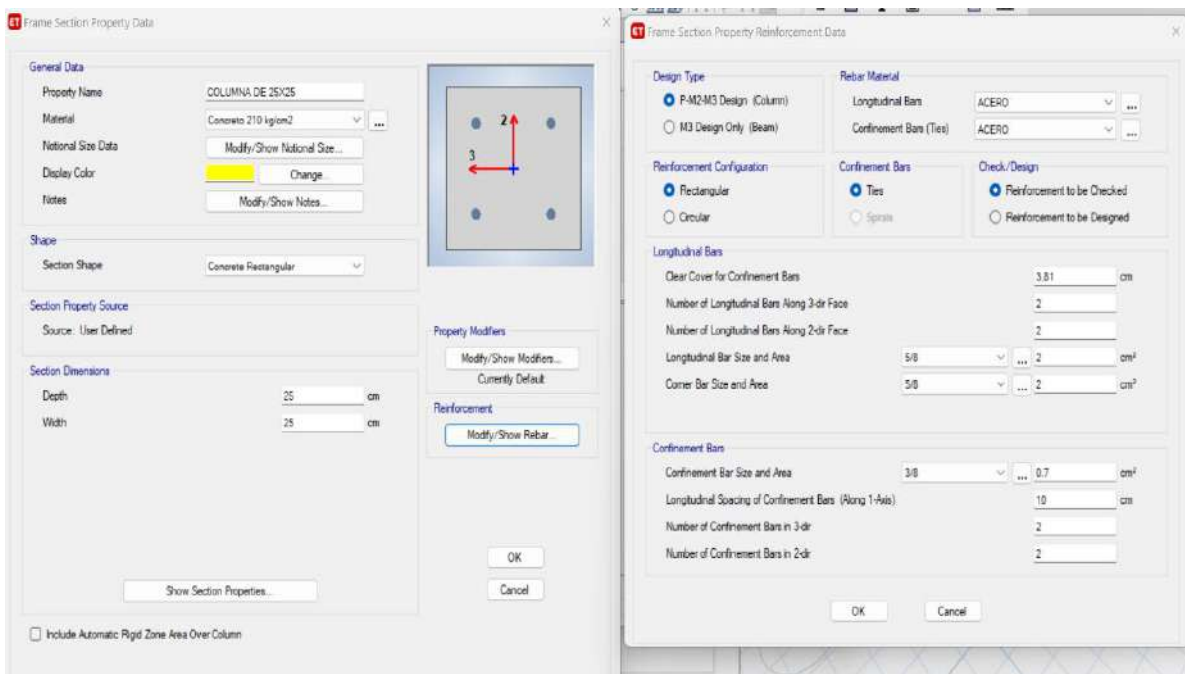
Frame Section Property Data

General Data
Property Name COLUMNA DE 25X25
Material Concreto 210 kg/cm2
Notional Size Data Modify/Show Notional Size...
Display Color Change...
Notes Modify/Show Notes...

Shape
Section Shape Concrete Rectangular

Section Property Source
Source: User Defined

Section Dimensions
Depth 25 cm
Width 25 cm

2
3

Property Modifiers
Modify/Show Modifiers...
Currently Default

Reinforcement
Modify/Show Rebar...

Show Section Properties...

OK
Cancel

Include Automatic Rigid Zone Area Over Column

Frame Section Property Reinforcement Data

Design Type
P-M2-M3 Design (Column)
M3 Design Only (Beam)

Rebar Material
Longitudinal Bars ACERO
Confinement Bars (Ties) ACERO

Reinforcement Configuration
Rectangular
Circular

Confinement Bars
Ties
Spirals

Check/Design
Reinforcement to be Checked
Reinforcement to be Designed

Longitudinal Bars
Clear Cover for Confinement Bars 3.81 cm
Number of Longitudinal Bars Along 3-dir Face 2
Number of Longitudinal Bars Along 2-dir Face 2
Longitudinal Bar Size and Area 5/8 2 cm²
Corner Bar Size and Area 5/8 2 cm²

Confinement Bars
Confinement Bar Size and Area 3/8 0.7 cm²
Longitudinal Spacing of Confinement Bars (Along 1-Axis) 10 cm
Number of Confinement Bars in 3-dir 2
Number of Confinement Bars in 2-dir 2

OK Cancel